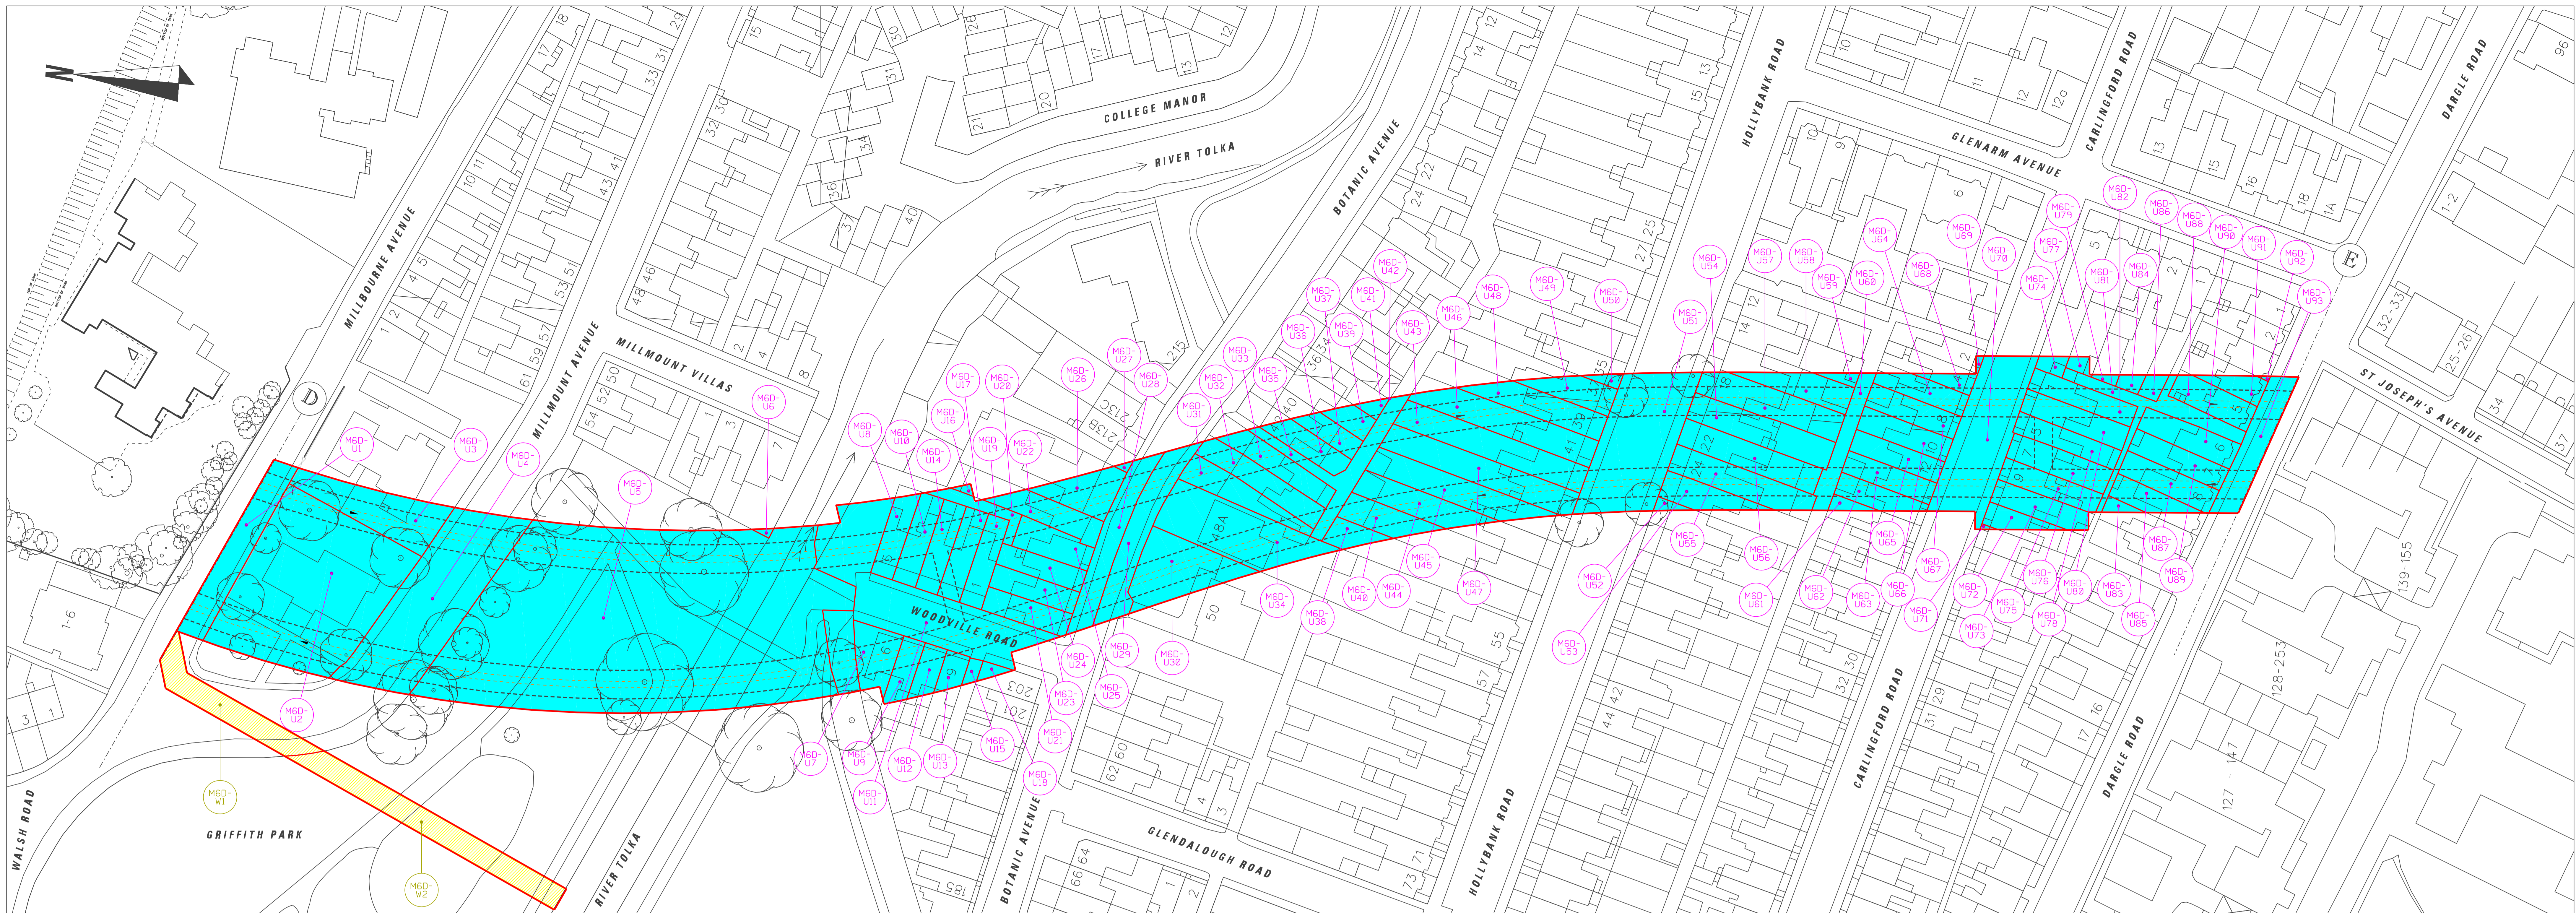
N

COLLEGE MANOR
RIVER TOLKA
BOTANIC AVENUE
HOLLYBANK ROAD
GLENARM AVENUE
CARLINGFORD ROAD
DARGLE ROAD
MILLBOURNE AVENUE
MILLMOUNT AVENUE
MILLMOUNT VILLAS
ST JOSEPH'S AVENUE
WOODVILLE ROAD
GRIFFITH PARK
WALSH ROAD
RIVER TOLKA
BOTANIC AVENUE
GLENDALOUGH ROAD
HOLLYBANK ROAD
CARLINGFORD ROAD
DARGLE ROAD

D
E

M6D-U1
M6D-U2
M6D-U3
M6D-U4
M6D-U5
M6D-U6
M6D-U7
M6D-U8
M6D-U9
M6D-U10
M6D-U11
M6D-U12
M6D-U13
M6D-U14
M6D-U15
M6D-U16
M6D-U17
M6D-U18
M6D-U19
M6D-U20
M6D-U21
M6D-U22
M6D-U23
M6D-U24
M6D-U25
M6D-U26
M6D-U27
M6D-U28
M6D-U29
M6D-U30
M6D-U31
M6D-U32
M6D-U33
M6D-U34
M6D-U35
M6D-U36
M6D-U37
M6D-U38
M6D-U39
M6D-U40
M6D-U41
M6D-U42
M6D-U43
M6D-U44
M6D-U45
M6D-U46
M6D-U47
M6D-U48
M6D-U49
M6D-U50
M6D-U51
M6D-U52
M6D-U53
M6D-U54
M6D-U55
M6D-U56
M6D-U57
M6D-U58
M6D-U59
M6D-U60
M6D-U61
M6D-U62
M6D-U63
M6D-U64
M6D-U65
M6D-U66
M6D-U67
M6D-U68
M6D-U69
M6D-U70
M6D-U71
M6D-U72
M6D-U73
M6D-U74
M6D-U75
M6D-U76
M6D-U77
M6D-U78
M6D-U79
M6D-U80
M6D-U81
M6D-U82
M6D-U83
M6D-U84
M6D-U85
M6D-U86
M6D-U87
M6D-U88
M6D-U89
M6D-U90
M6D-U91
M6D-U92
M6D-U93
M6D-W1
M6D-W2

1-6
3
1
2
4
5
10
11
17
18
29
31
33
41
43
51
53
57
59
61
30
32
46
48
50
52
54
15
26
31
30
34
36
37
40
17
20
21
13
12
8
6
4
2
1
3
5
215
213C
213B
203
201
185
48A
50
55
57
60
62
64
66
71
73
40
36
34
35
39
41
22
24
25
27
14
12
13
15
18
10
9
6
2
10
11
12
12a
13
15
16
18
1A
5
2
1
96
1-2
32-33
25-26
34
37
139-155
128-253
127-147
42
44
30
32
29
31
16
17